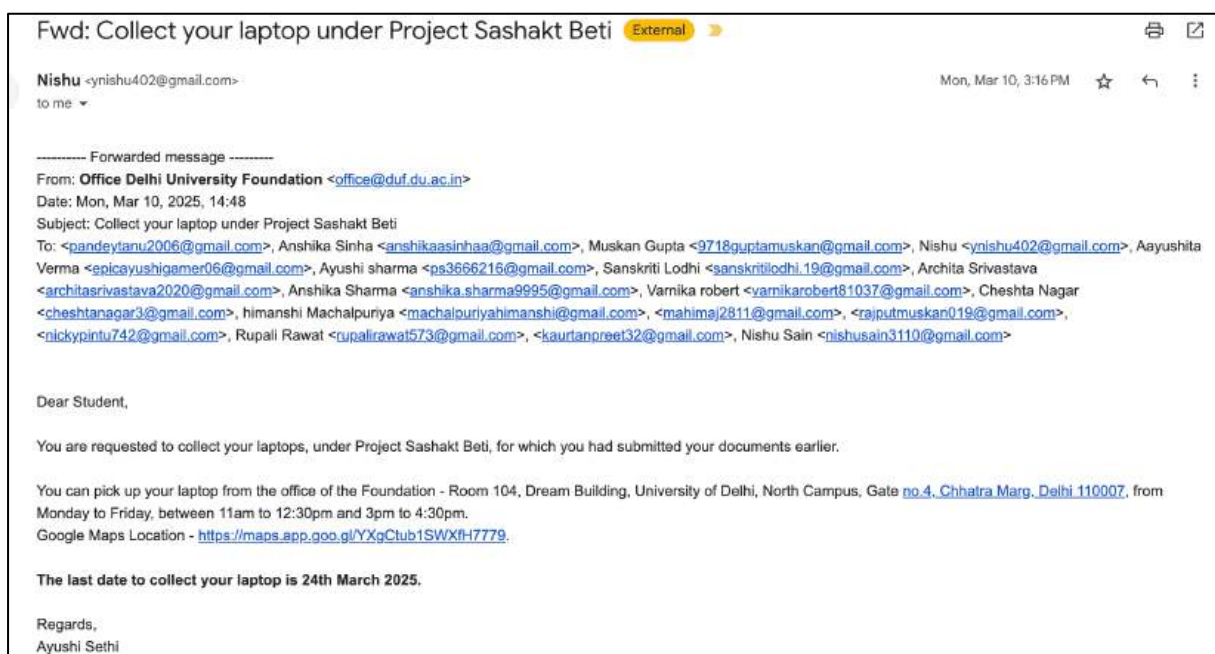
Fwd: Collect your laptop under Project Sashakt Beti External

Nishu <ynishu402@gmail.com>
to me

Mon, Mar 10, 3:16 PM

---------- Forwarded message ---------
From: Office Delhi University Foundation <office@duf.du.ac.in>
Date: Mon, Mar 10, 2025, 14:48
Subject: Collect your laptop under Project Sashakt Beti
To: <pandeytanu2006@gmail.com>, Anshika Sinha <anshikaasinhaa@gmail.com>, Muskan Gupta <9718guptamuskan@gmail.com>, Nishu <ynishu402@gmail.com>, Aayushita Verma <epicayushigamer06@gmail.com>, Ayushi sharma <ps3666216@gmail.com>, Sanskriti Lodhi <sanskritilodhi.19@gmail.com>, Archita Srivastava <architasrivastava2020@gmail.com>, Anshika Sharma <anshika.sharma9995@gmail.com>, Varnika robert <varnikarobert81037@gmail.com>, Cheshta Nagar <cheshtanagar3@gmail.com>, himanshi Machalpuriya <machalpuriyahimanshi@gmail.com>, <mahimaj2811@gmail.com>, <rajputmuskan019@gmail.com>, <nickypintu742@gmail.com>, Rupali Rawat <rupalirawat573@gmail.com>, <kaurtanpreet32@gmail.com>, Nishu Sain <nishusain3110@gmail.com>

Dear Student,

You are requested to collect your laptops, under Project Sashakt Beti, for which you had submitted your documents earlier.

You can pick up your laptop from the office of the Foundation - Room 104, Dream Building, University of Delhi, North Campus, Gate no.4, Chhatra Marg, Delhi 110007, from Monday to Friday, between 11am to 12:30pm and 3pm to 4:30pm.
Google Maps Location - https://maps.app.goo.gl/YXgCtub1SWXfH7779.

The last date to collect your laptop is 24th March 2025.

Regards,
Ayushi Sethi